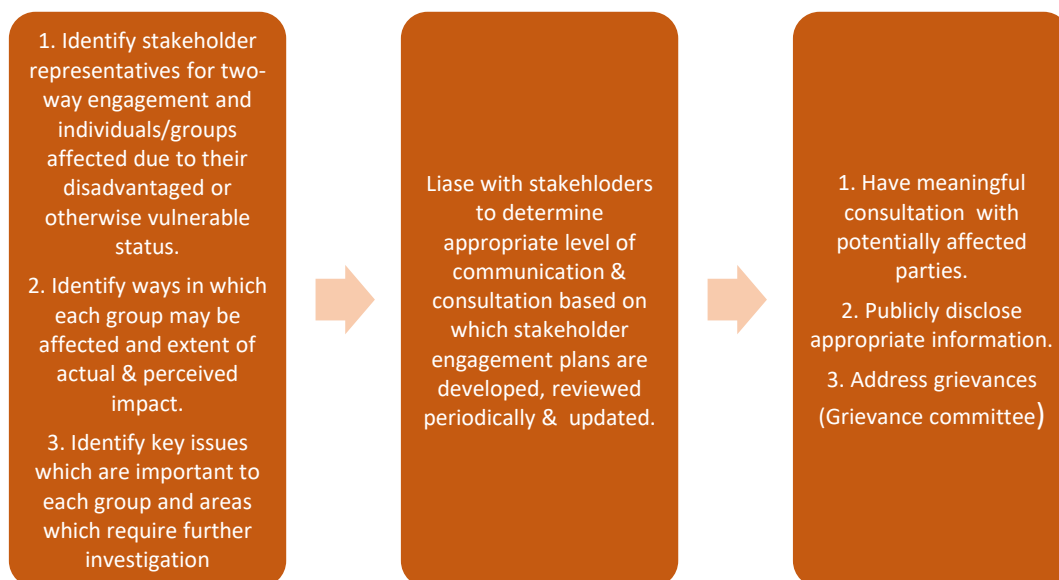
1. Identify stakeholder representatives for two-way engagement and individuals/groups affected due to their disadvantaged or otherwise vulnerable status.

2. Identify ways in which each group may be affected and extent of actual & perceived impact.

3. Identify key issues which are important to each group and areas which require further investigation

Liase with stakehloders to determine appropriate level of communication & consultation based on which stakeholder engagement plans are developed, reviewed periodically & updated.

1. Have meaningful consultation with potentially affected parties.

2. Publicly disclose appropriate information.

3. Address grievances (Grievance committee)